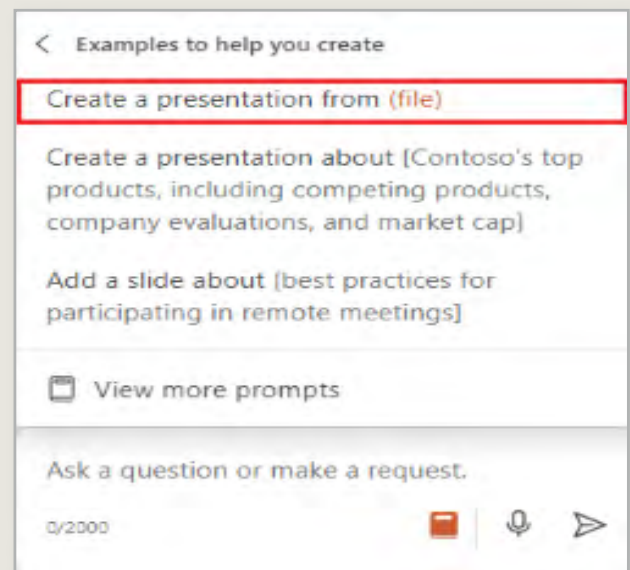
< Examples to help you create

Create a presentation from (file)

Create a presentation about [Contoso's top products, including competing products, company evaluations, and market cap]

Add a slide about [best practices for participating in remote meetings]

View more prompts

Ask a question or make a request.

0/2000